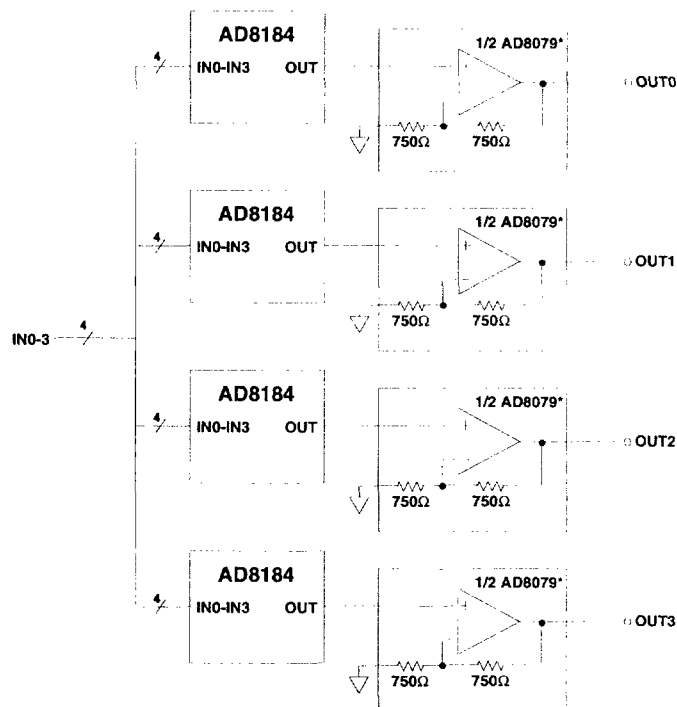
IN0-3 4

4
AD8184
IN0-IN3 OUT
1/2 AD8079*
750Ω 750Ω
OUT0

4
AD8184
IN0-IN3 OUT
1/2 AD8079*
750Ω 750Ω
OUT1

4
AD8184
IN0-IN3 OUT
1/2 AD8079*
750Ω 750Ω
OUT2

4
AD8184
IN0-IN3 OUT
1/2 AD8079*
750Ω 750Ω
OUT3